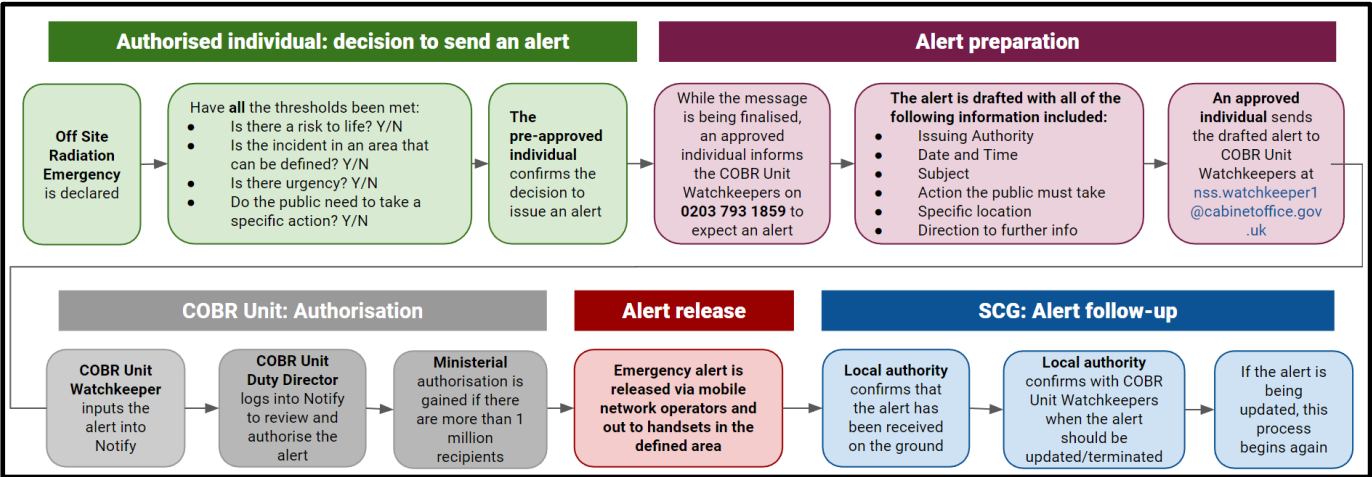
Authorised individual: decision to send an alert

Alert preparation

**Off Site Radiation Emergency** is declared

Have **all** the thresholds been met:
- Is there a risk to life? Y/N
- Is the incident in an area that can be defined? Y/N
- Is there urgency? Y/N
- Do the public need to take a specific action? Y/N

**The pre-approved individual** confirms the decision to issue an alert

While the message is being finalised, an approved individual informs the COBR Unit Watchkeepers on **0203 793 1859** to expect an alert

**The alert is drafted with all of the following information included:**
- Issuing Authority
- Date and Time
- Subject
- Action the public must take
- Specific location
- Direction to further info

**An approved individual** sends the drafted alert to COBR Unit Watchkeepers at nss.watchkeeper1@cabinetoffice.gov.uk

COBR Unit: Authorisation

Alert release

SCG: Alert follow-up

**COBR Unit Watchkeeper** inputs the alert into Notify

**COBR Unit Duty Director** logs into Notify to review and authorise the alert

**Ministerial** authorisation is gained if there are more than 1 million recipients

**Emergency alert is released via mobile network operators and out to handsets in the defined area**

**Local authority** confirms that the alert has been received on the ground

**Local authority** confirms with COBR Unit Watchkeepers when the alert should be updated/terminated

If the alert is being updated, this process begins again